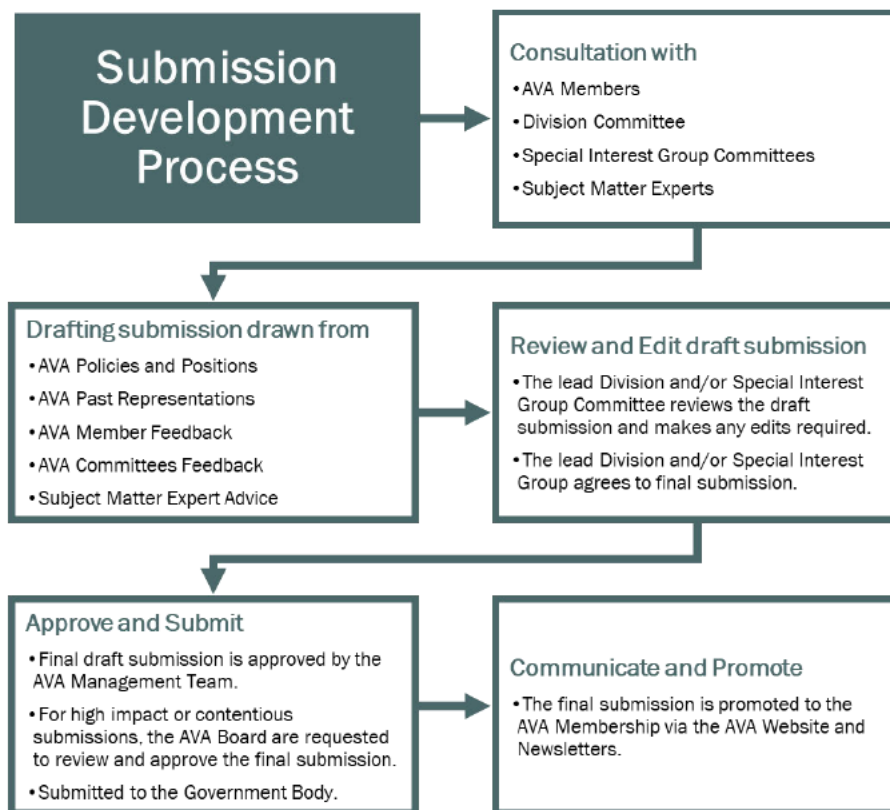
Submission Development Process

Consultation with
•AVA Members
•Division Committee
•Special Interest Group Committees
•Subject Matter Experts

Drafting submission drawn from
•AVA Policies and Positions
•AVA Past Representations
•AVA Member Feedback
•AVA Committees Feedback
•Subject Matter Expert Advice

Review and Edit draft submission
•The lead Division and/or Special Interest Group Committee reviews the draft submission and makes any edits required.
•The lead Division and/or Special Interest Group agrees to final submission.

Approve and Submit
•Final draft submission is approved by the AVA Management Team.
•For high impact or contentious submissions, the AVA Board are requested to review and approve the final submission.
•Submitted to the Government Body.

Communicate and Promote
•The final submission is promoted to the AVA Membership via the AVA Website and Newsletters.